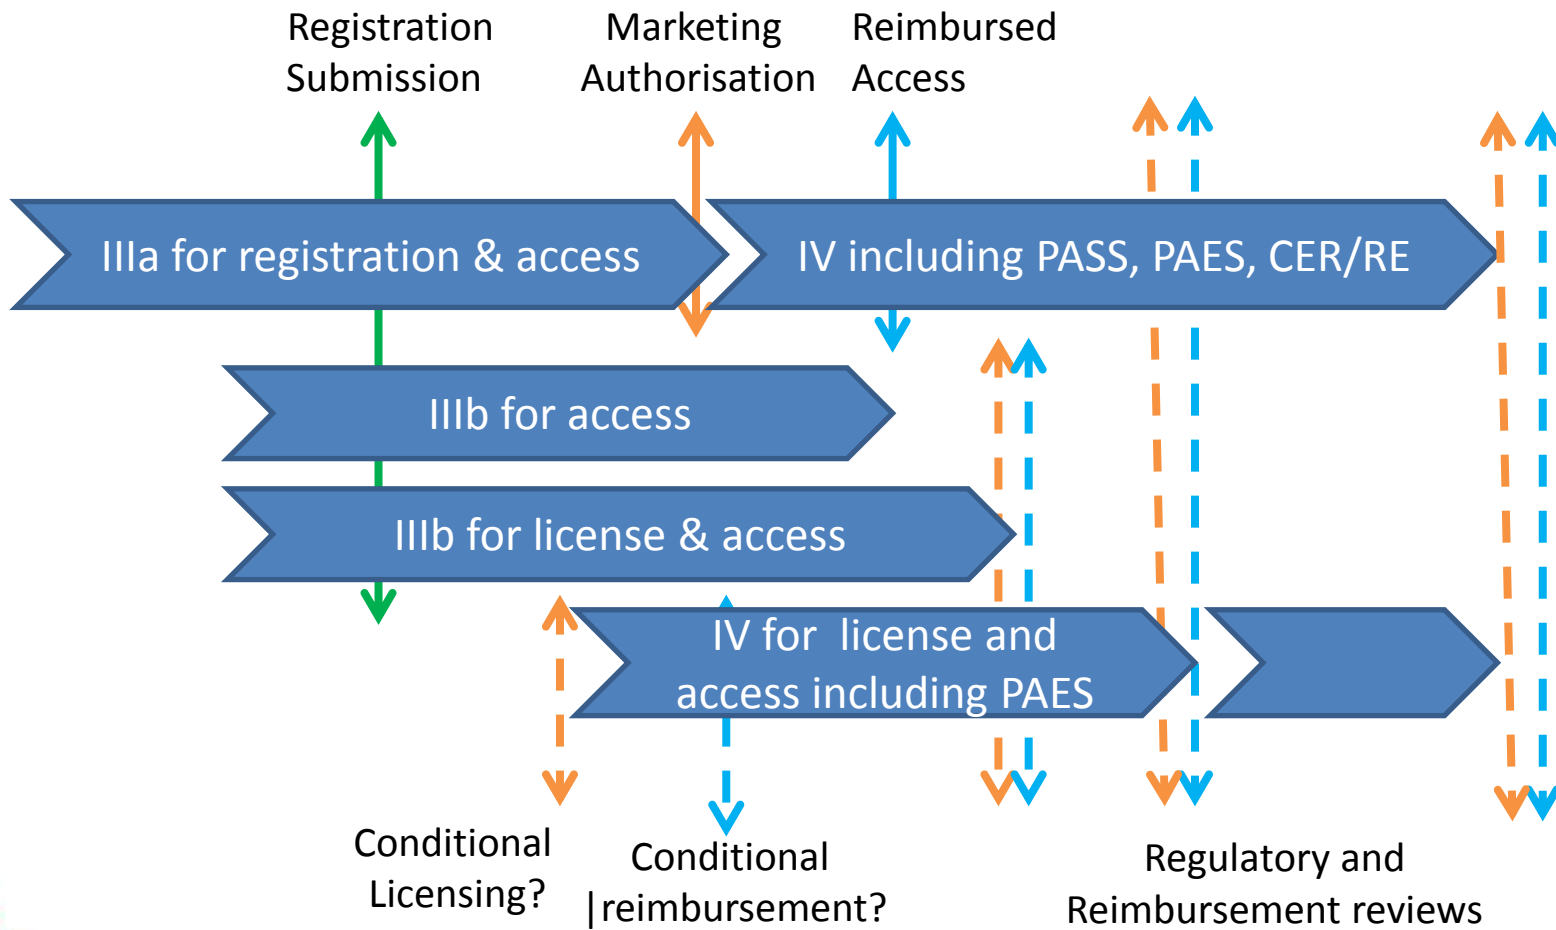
Registration Submission

Marketing Authorisation

Reimbursed Access

IIIa for registration & access

IV including PASS, PAES, CER/RE

IIIb for access

IIIb for license & access

IV for license and access including PAES

Conditional Licensing?

Conditional |reimbursement?

Regulatory and Reimbursement reviews